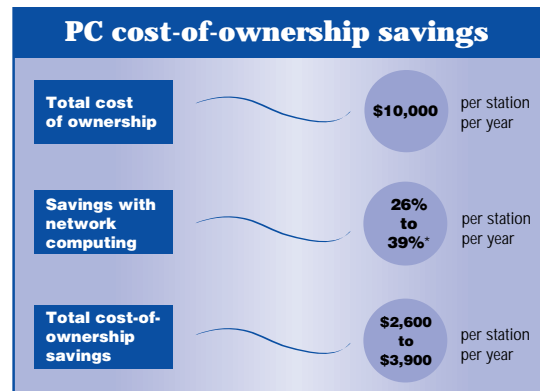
PC cost-of-ownership savings

Total cost of ownership

$10,000

per station per year

Savings with network computing

26% to 39%*

per station per year

Total cost-of-ownership savings

$2,600 to $3,900

per station per year